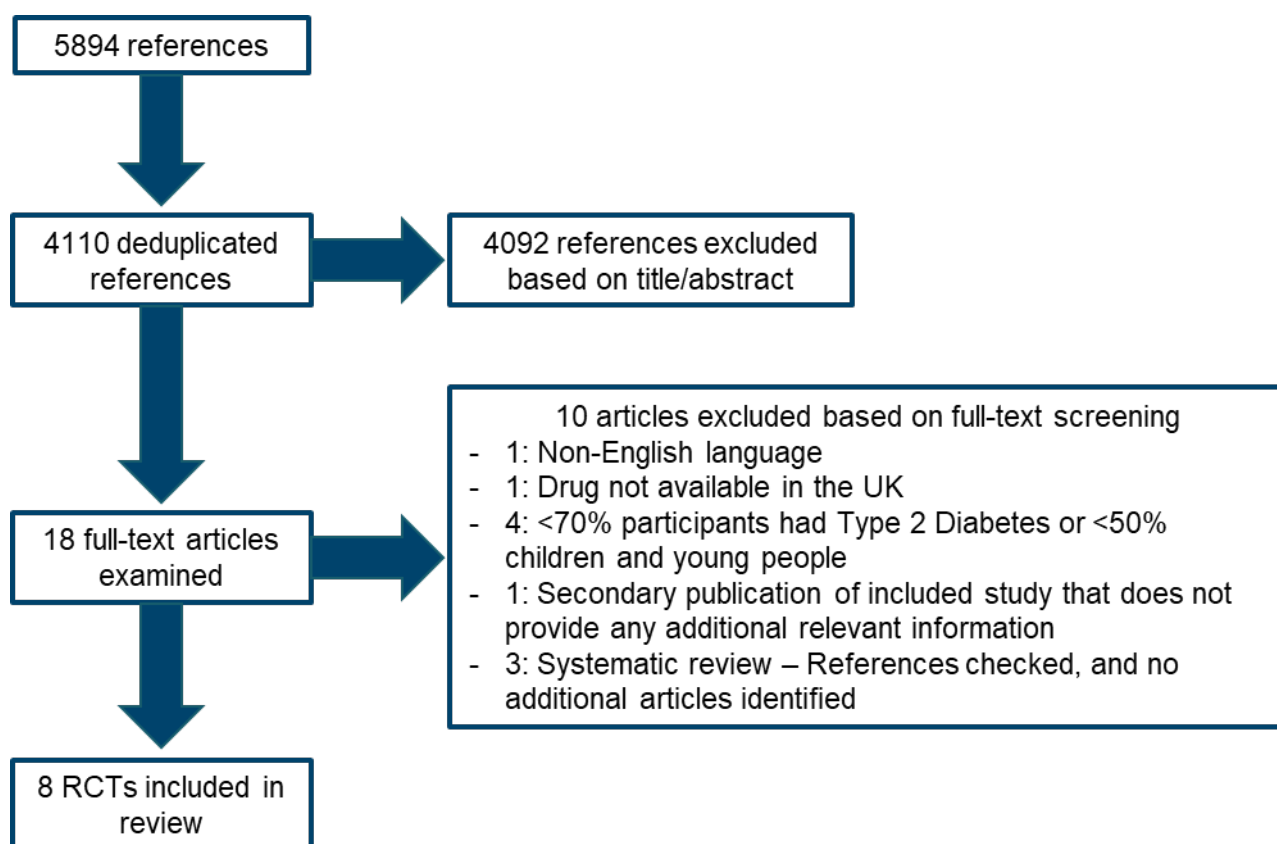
5894 references

4110 deduplicated references

4092 references excluded based on title/abstract

18 full-text articles examined

10 articles excluded based on full-text screening
- 1: Non-English language
- 1: Drug not available in the UK
- 4: <70% participants had Type 2 Diabetes or <50% children and young people
- 1: Secondary publication of included study that does not provide any additional relevant information
- 3: Systematic review – References checked, and no additional articles identified

8 RCTs included in review